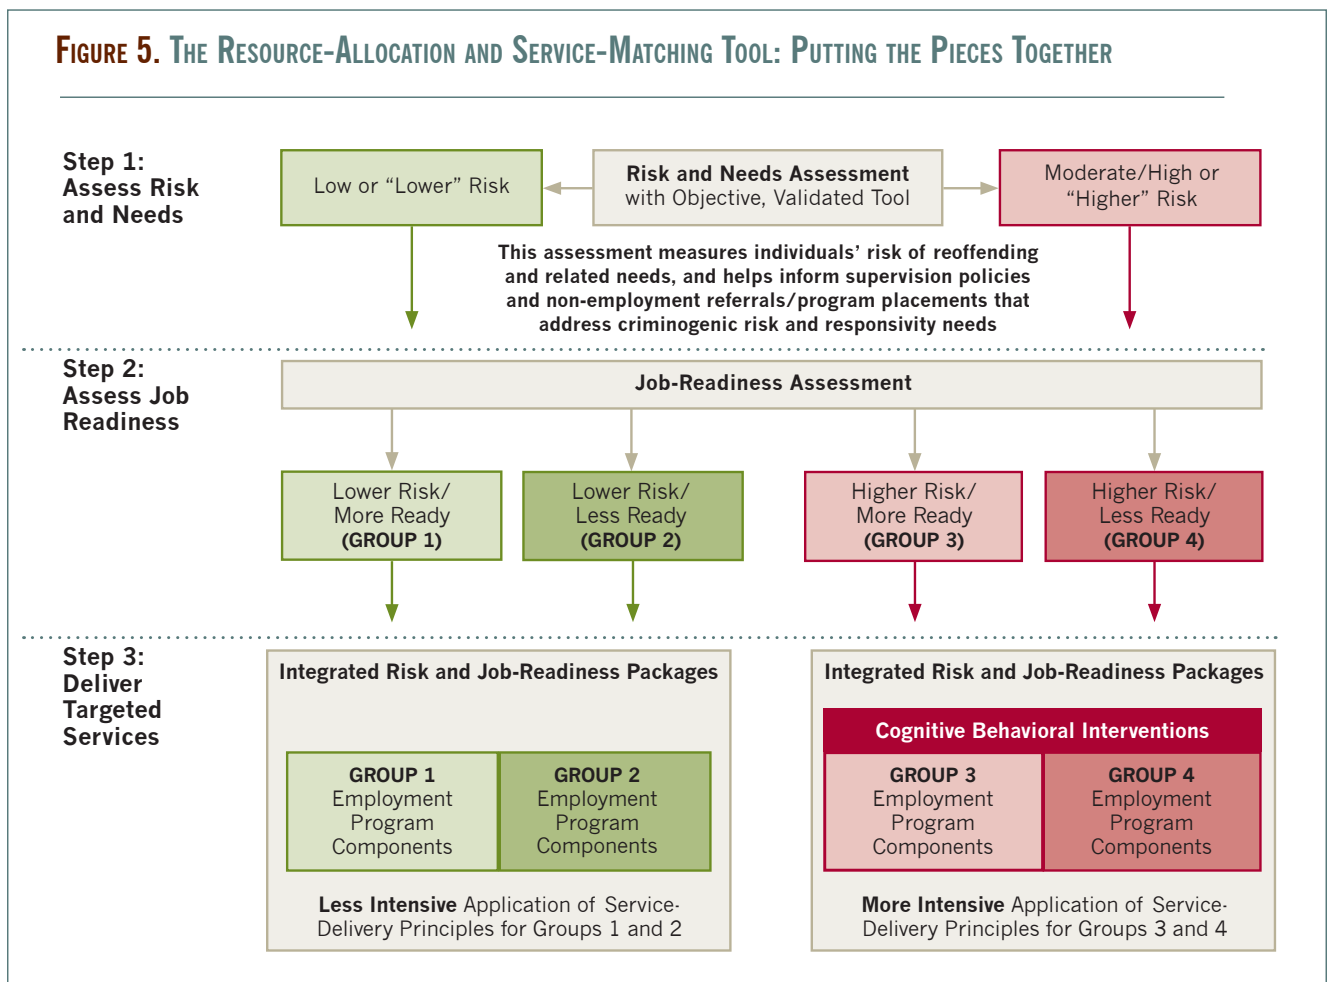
FIGURE 5. THE RESOURCE-ALLOCATION AND SERVICE-MATCHING TOOL: PUTTING THE PIECES TOGETHER

Step 1: Assess Risk and Needs

Low or “Lower” Risk

Risk and Needs Assessment with Objective, Validated Tool

Moderate/High or “Higher” Risk

This assessment measures individuals’ risk of reoffending and related needs, and helps inform supervision policies and non-employment referrals/program placements that address criminogenic risk and responsivity needs

Step 2: Assess Job Readiness

Job-Readiness Assessment

Lower Risk/ More Ready (GROUP 1)

Lower Risk/ Less Ready (GROUP 2)

Higher Risk/ More Ready (GROUP 3)

Higher Risk/ Less Ready (GROUP 4)

Step 3: Deliver Targeted Services

Integrated Risk and Job-Readiness Packages

GROUP 1 Employment Program Components

GROUP 2 Employment Program Components

Less Intensive Application of Service-Delivery Principles for Groups 1 and 2

Integrated Risk and Job-Readiness Packages

Cognitive Behavioral Interventions

GROUP 3 Employment Program Components

GROUP 4 Employment Program Components

More Intensive Application of Service-Delivery Principles for Groups 3 and 4